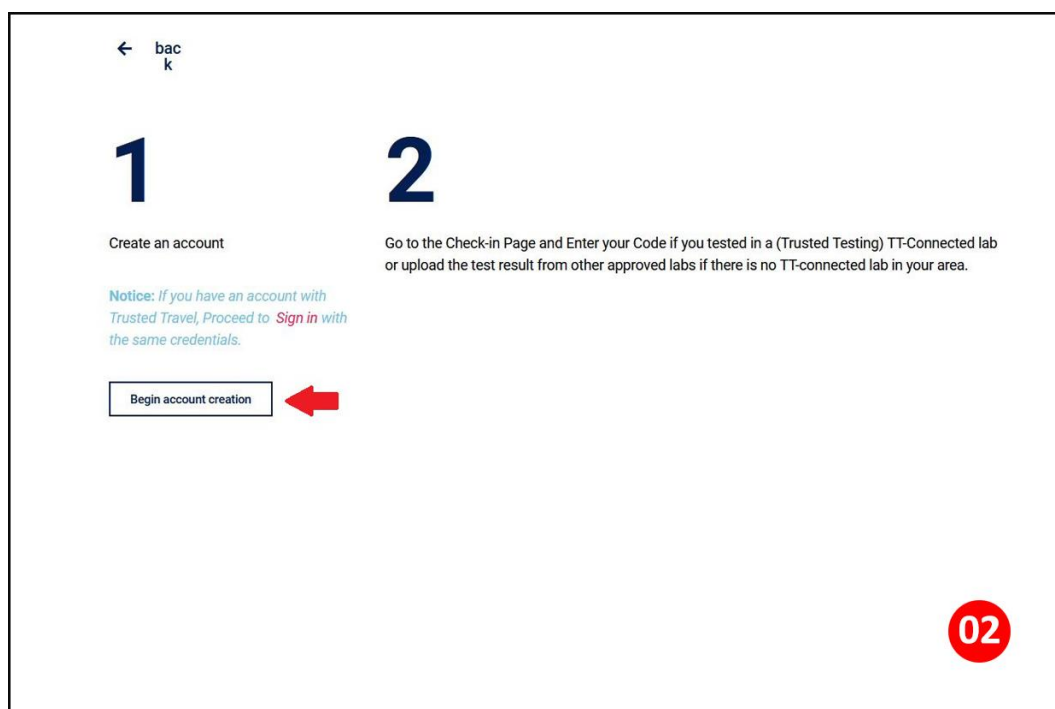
← bac k

1

Create an account

Notice: If you have an account with Trusted Travel, Proceed to Sign in with the same credentials.

Begin account creation

2

Go to the Check-in Page and Enter your Code if you tested in a (Trusted Testing) TT-Connected lab or upload the test result from other approved labs if there is no TT-connected lab in your area.

02